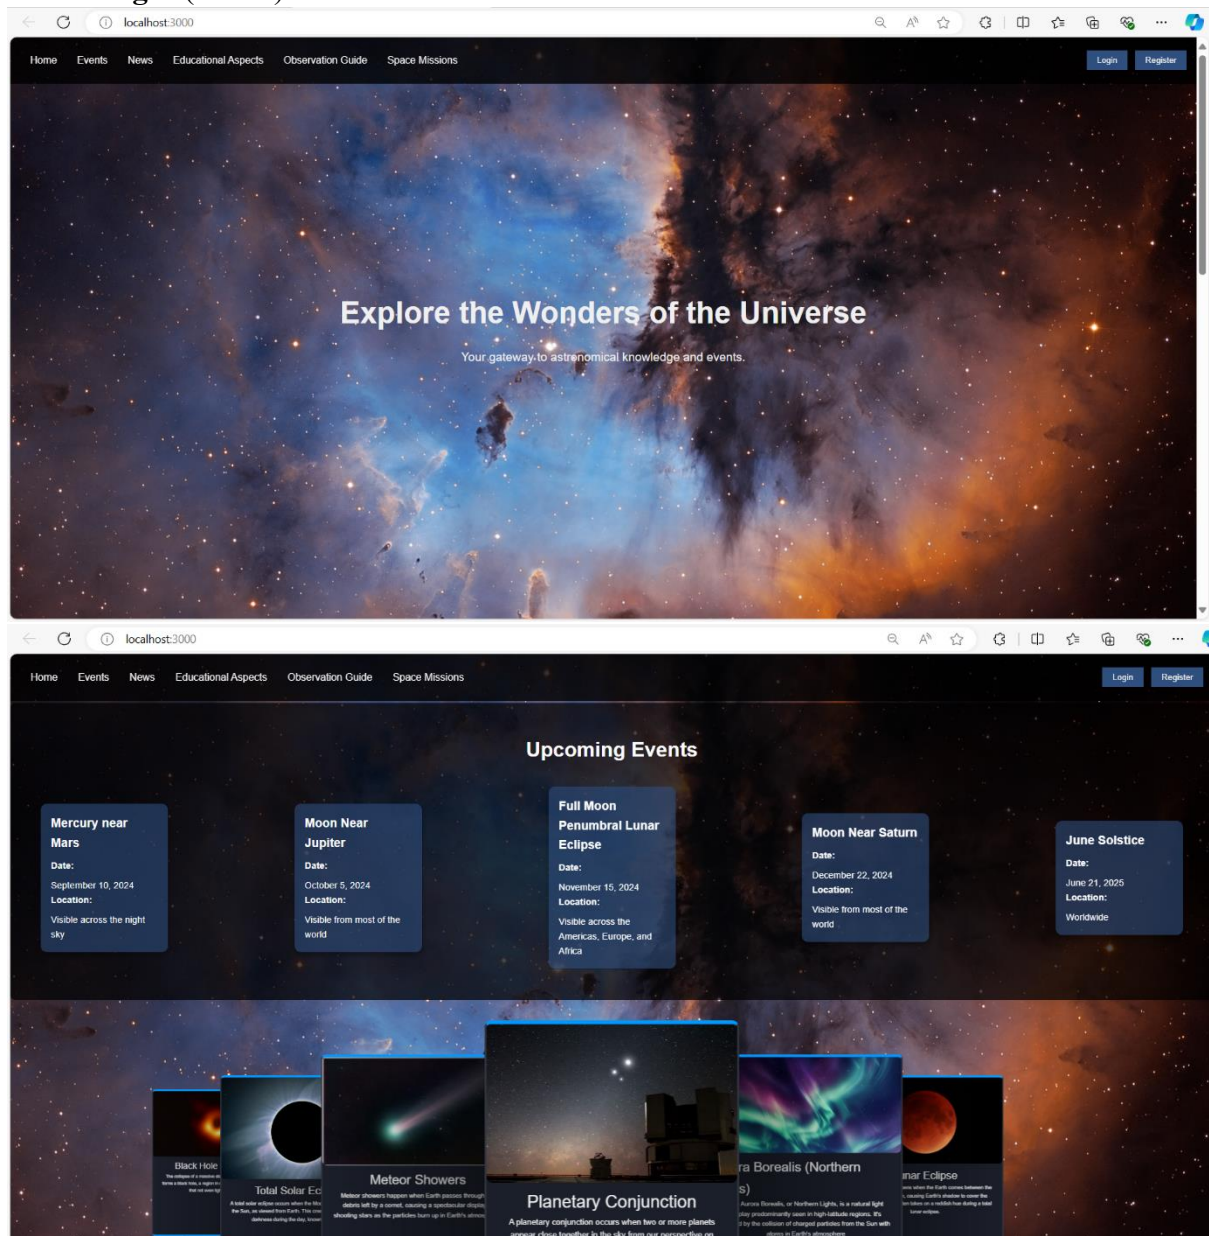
localhost:3000

Home Events News Educational Aspects Observation Guide Space Missions Login Register

Explore the Wonders of the Universe

Your gateway to astronomical knowledge and events.

localhost:3000

Home Events News Educational Aspects Observation Guide Space Missions Login Register

Upcoming Events

Mercury near Mars
Date:
September 10, 2024
Location:
Visible across the night sky

Moon Near Jupiter
Date:
October 5, 2024
Location:
Visible from most of the world

Full Moon Penumbral Lunar Eclipse
Date:
November 15, 2024
Location:
Visible across the Americas, Europe, and Africa

Moon Near Saturn
Date:
December 22, 2024
Location:
Visible from most of the world

June Solstice
Date:
June 21, 2025
Location:
Worldwide

Black Hole
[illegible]

Total Solar Ec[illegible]
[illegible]

Meteor Showers
Meteor showers happen when Earth passes through debris left by a comet, causing a spectacular display of shooting stars as the particles burn up in Earth's atmos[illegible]

Planetary Conjunction
A planetary conjunction occurs when two or more planets appear close together in the sky from our perspective on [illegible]

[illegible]ra Borealis (Northern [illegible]s)
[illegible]

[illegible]nar Eclipse
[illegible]